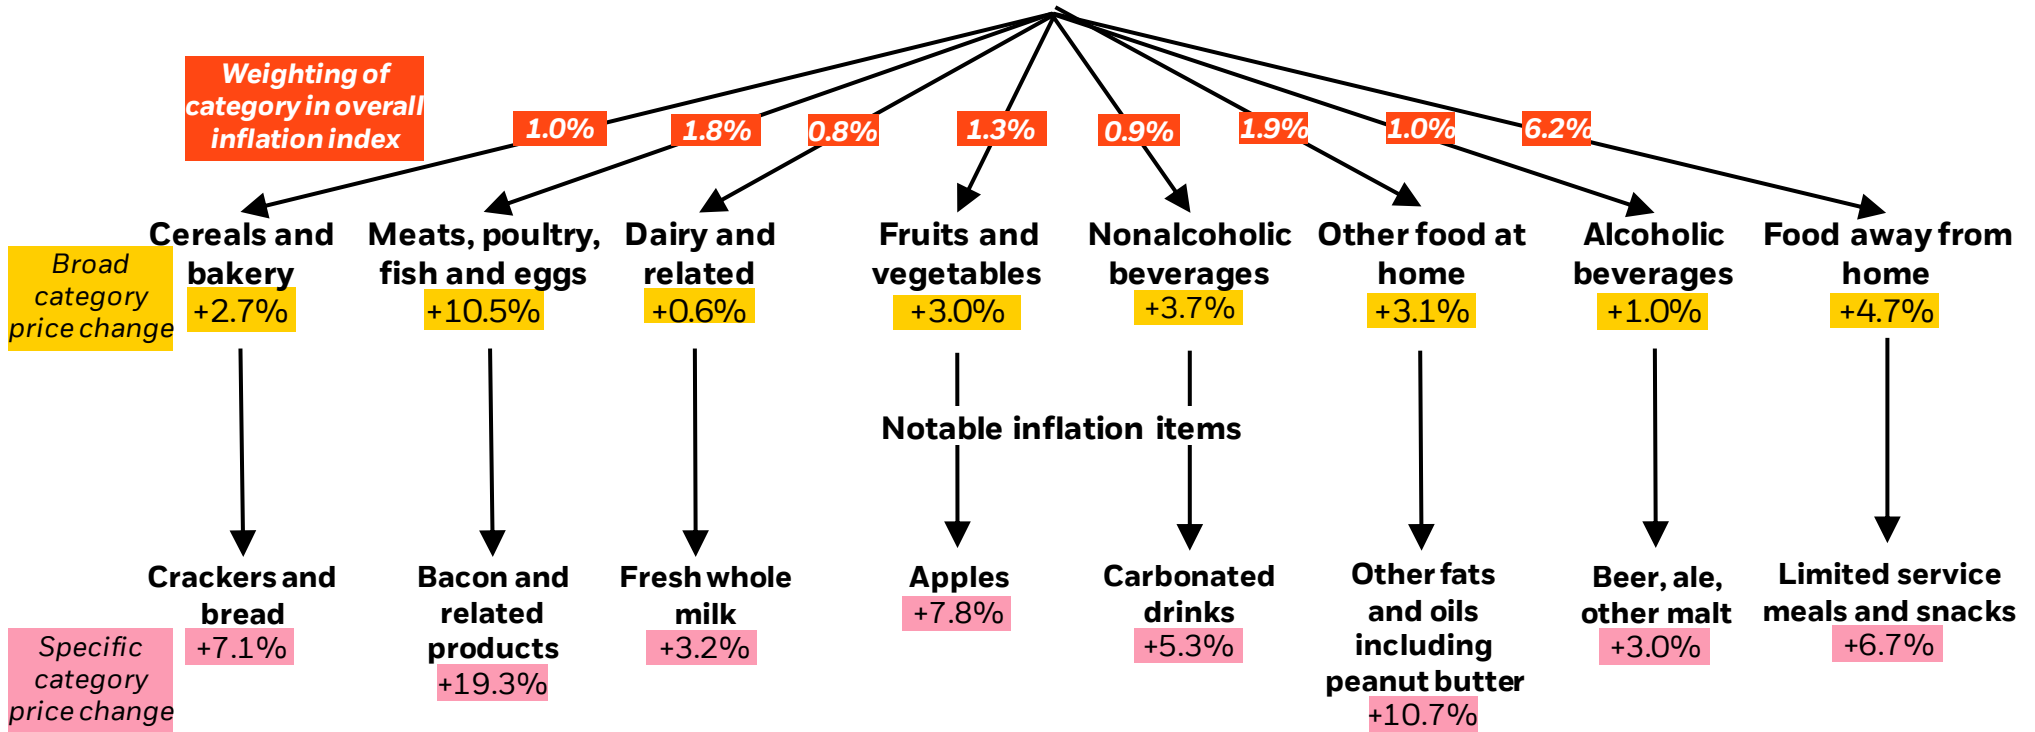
Weighting of category in overall inflation index

1.0%
1.8%
0.8%
1.3%
0.9%
1.9%
1.0%
6.2%

Broad category price change

Cereals and bakery
+2.7%

Meats, poultry, fish and eggs
+10.5%

Dairy and related
+0.6%

Fruits and vegetables
+3.0%

Nonalcoholic beverages
+3.7%

Other food at home
+3.1%

Alcoholic beverages
+1.0%

Food away from home
+4.7%

Notable inflation items

Specific category price change

Crackers and bread
+7.1%

Bacon and related products
+19.3%

Fresh whole milk
+3.2%

Apples
+7.8%

Carbonated drinks
+5.3%

Other fats and oils including peanut butter
+10.7%

Beer, ale, other malt
+3.0%

Limited service meals and snacks
+6.7%